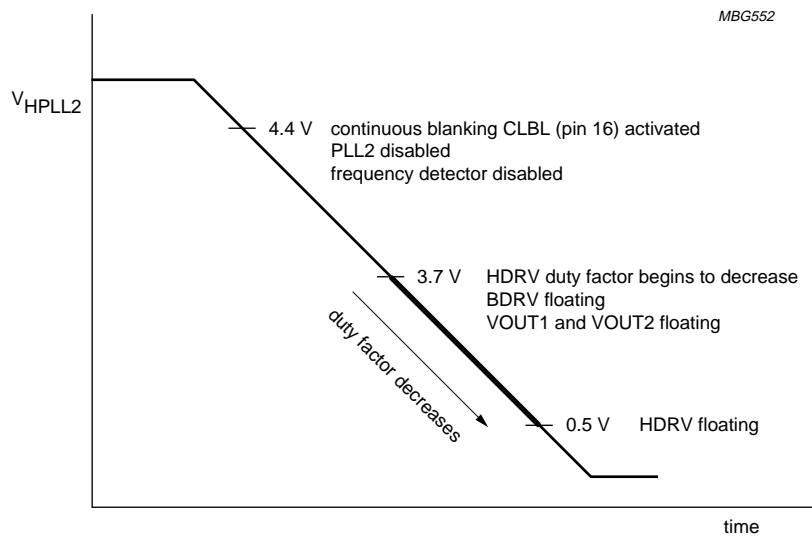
MBG552

$V_{HPLL2}$

4.4 V continuous blanking CLBL (pin 16) activated
PLL2 disabled
frequency detector disabled

3.7 V HDRV duty factor begins to decrease
BDRV floating
VOUT1 and VOUT2 floating

duty factor decreases

0.5 V HDRV floating

time